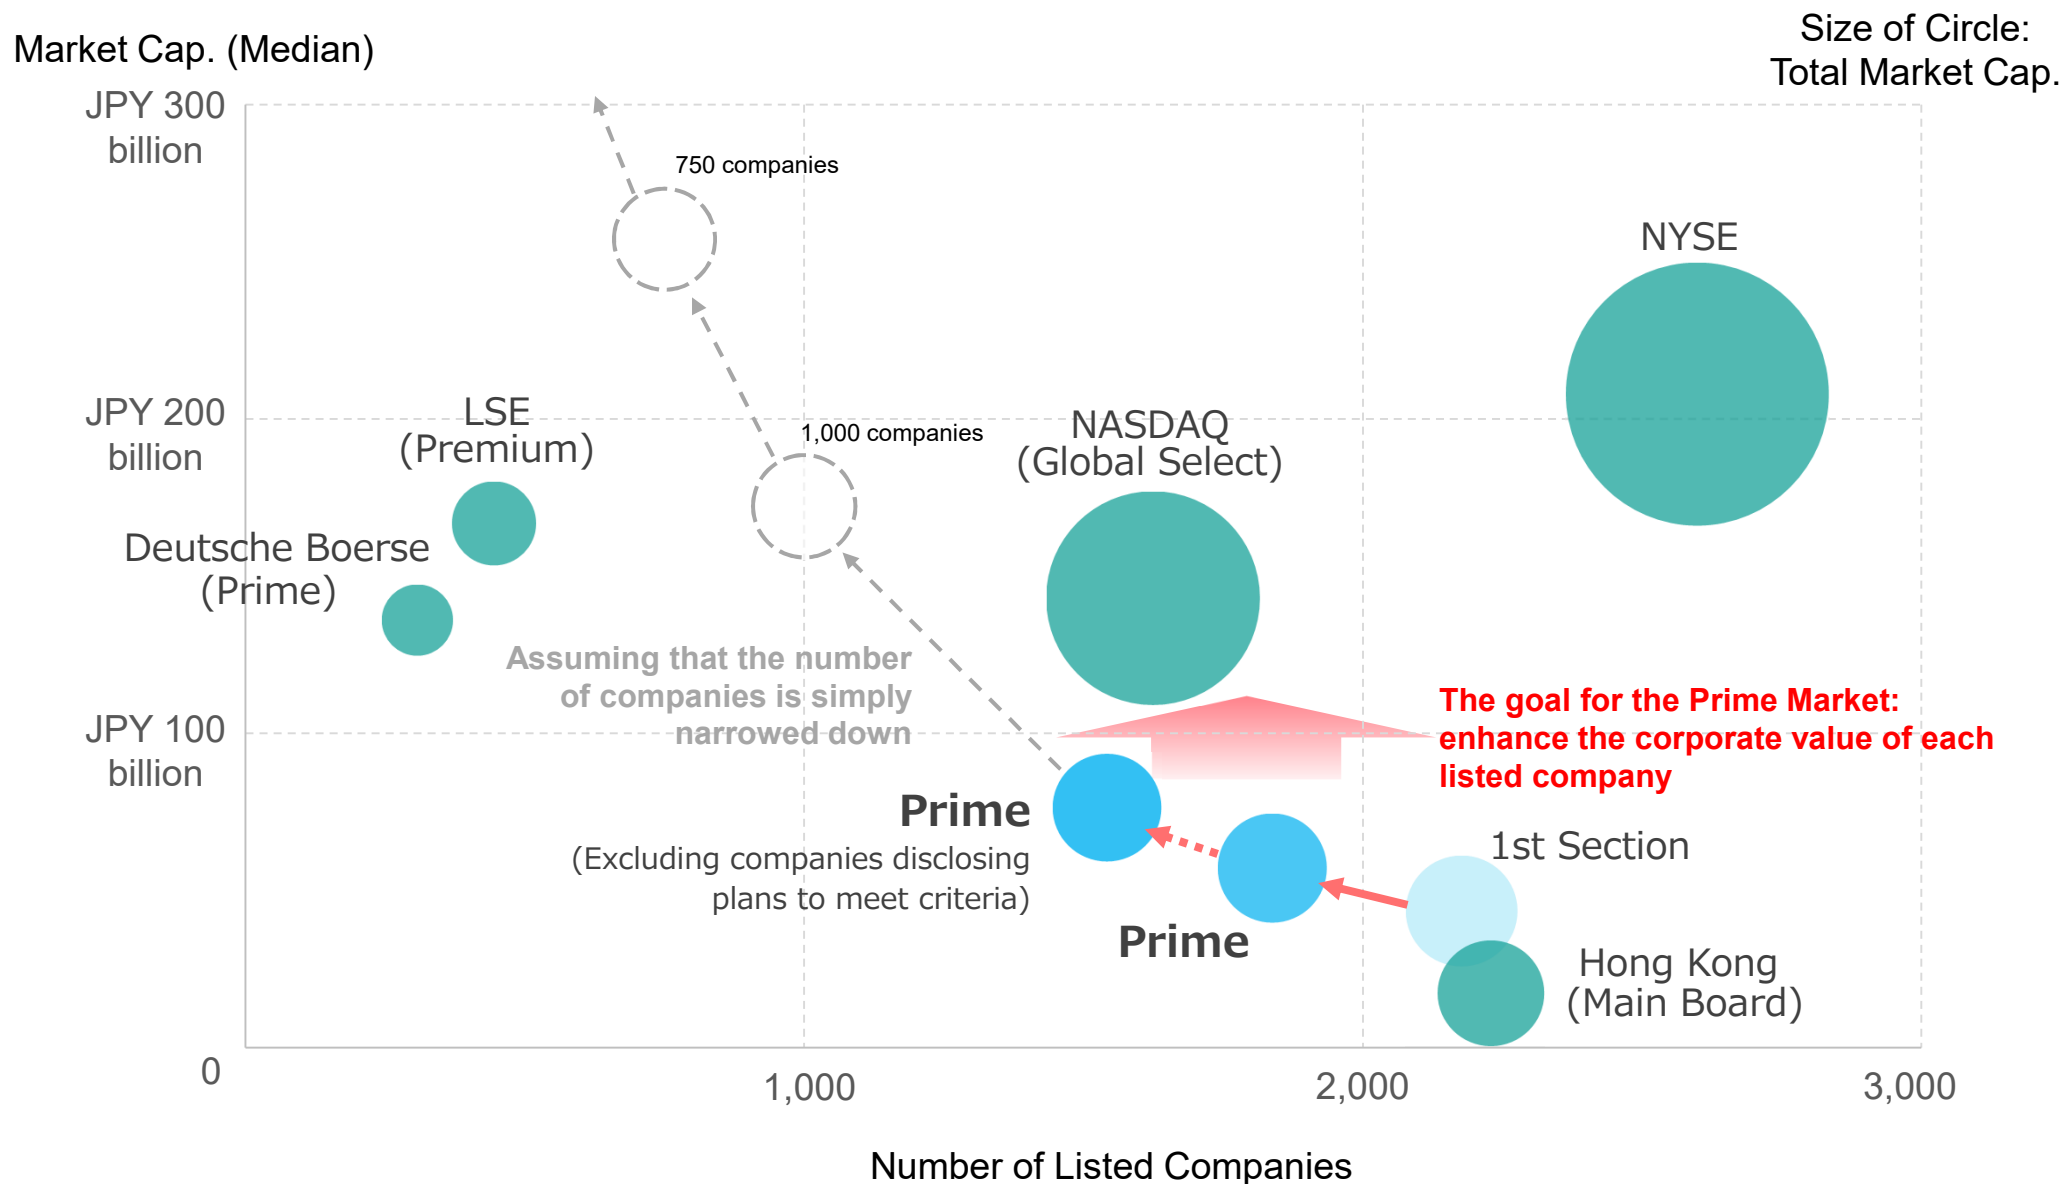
Market Cap. (Median)

Size of Circle:
Total Market Cap.

JPY 300 billion

JPY 200 billion

JPY 100 billion

0

750 companies

1,000 companies

NYSE

LSE
(Premium)

NASDAQ
(Global Select)

Deutsche Boerse
(Prime)

Assuming that the number of companies is simply narrowed down

The goal for the Prime Market: enhance the corporate value of each listed company

Prime

(Excluding companies disclosing plans to meet criteria)

1st Section

Prime

Hong Kong
(Main Board)

1,000

2,000

3,000

Number of Listed Companies